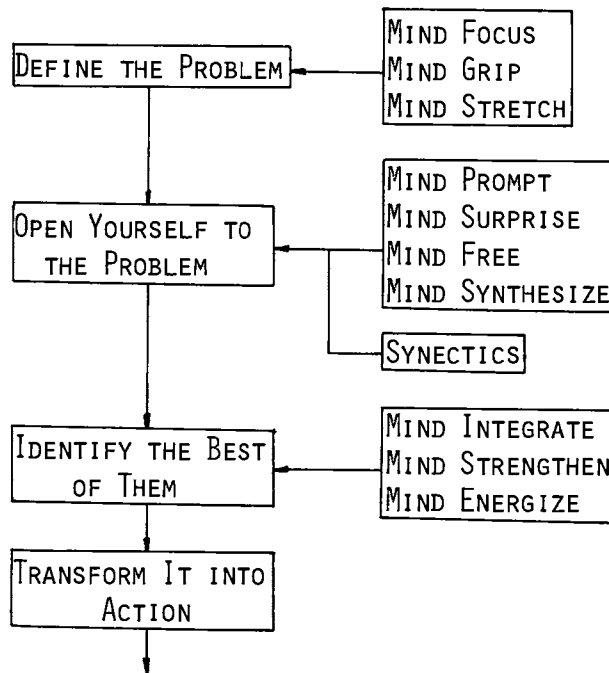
Define the Problem

Mind Focus
Mind Grip
Mind Stretch

Open Yourself to the Problem

Mind Prompt
Mind Surprise
Mind Free
Mind Synthesize

Synectics

Identify the Best of Them

Mind Integrate
Mind Strengthen
Mind Energize

Transform It into Action